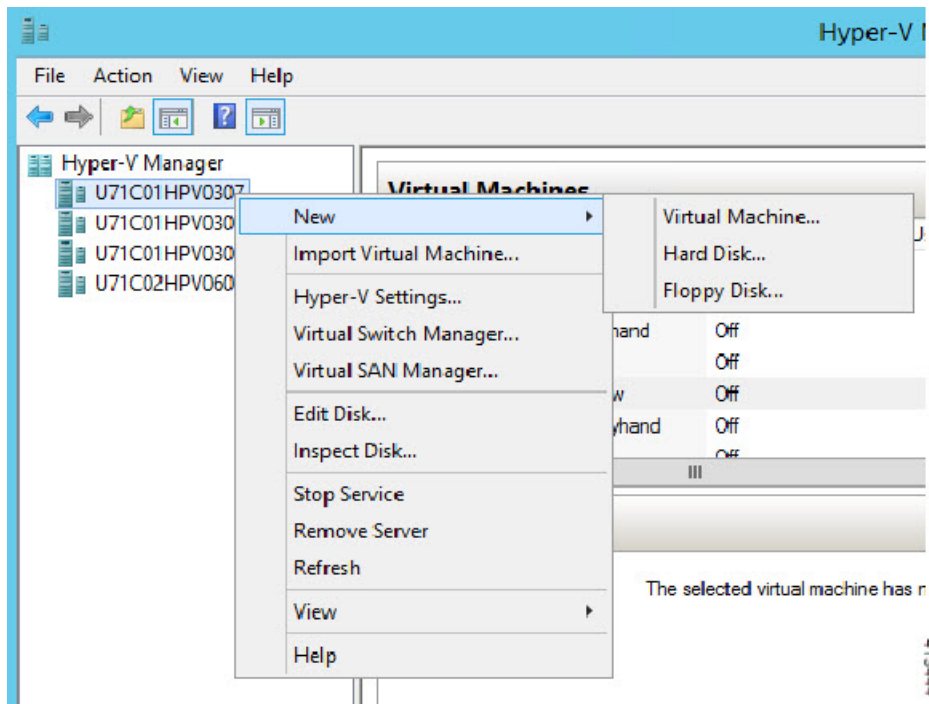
Hyper-V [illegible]

File Action View Help

Hyper-V Manager
U71C01HPV0307
U71C01HPV030
U71C01HPV030
U71C02HPV060

Virtual Machines

New
Import Virtual Machine...
Hyper-V Settings...
Virtual Switch Manager...
Virtual SAN Manager...
Edit Disk...
Inspect Disk...
Stop Service
Remove Server
Refresh
View
Help

Virtual Machine...
Hard Disk...
Floppy Disk...

hand Off
Off
w Off
yhand Off
Off

The selected virtual machine has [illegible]